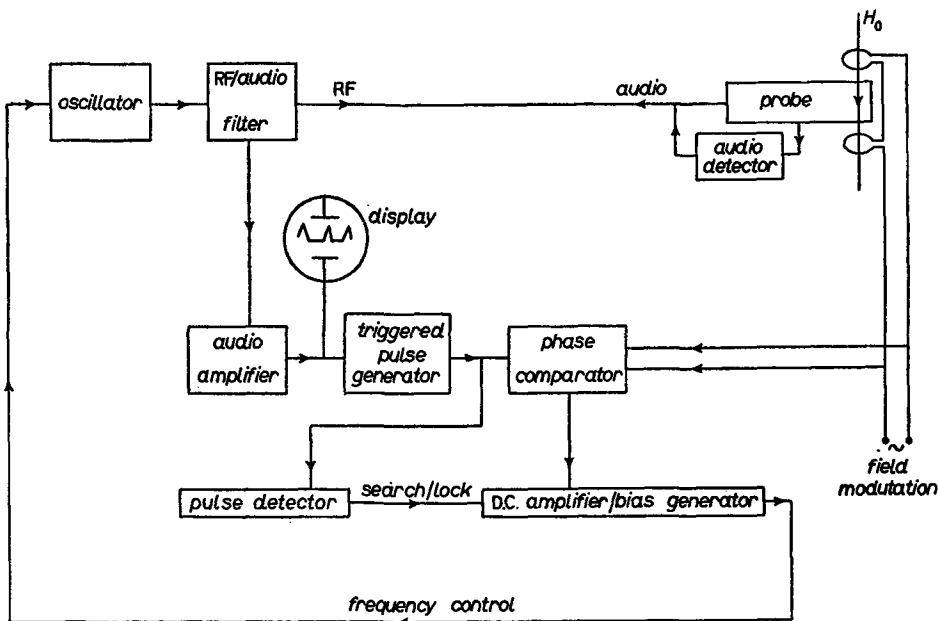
$H_0$

oscillator

RF/audio filter

RF

audio

probe

audio detector

display

audio amplifier

triggered pulse generator

phase comparator

pulse detector

search/lock

D.C. amplifier/bias generator

field modulation

frequency control